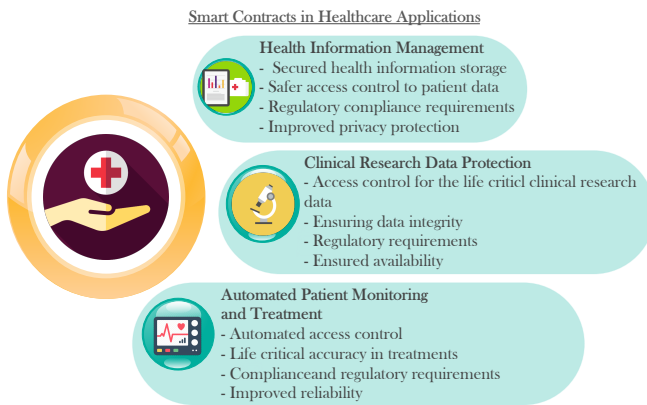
Smart Contracts in Healthcare Applications

Health Information Management
- Secured health information storage
- Safer access control to patient data
- Regulatory compliance requirements
- Improved privacy protection

Clinical Research Data Protection
- Access control for the life criticl clinical research data
- Ensuring data integrity
- Regulatory requirements
- Ensured availability

Automated Patient Monitoring and Treatment
- Automated access control
- Life critical accuracy in treatments
- Complianceand regulatory requirements
- Improved reliability